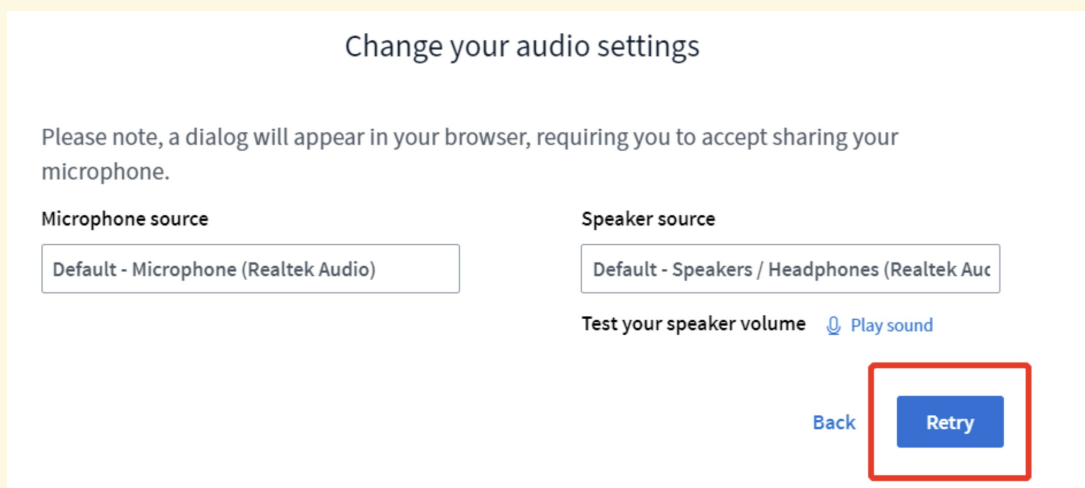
Change your audio settings

Please note, a dialog will appear in your browser, requiring you to accept sharing your microphone.

Microphone source

Default - Microphone (Realtek Audio)

Speaker source

Default - Speakers / Headphones (Realtek Auc

Test your speaker volume Play sound

Back

Retry